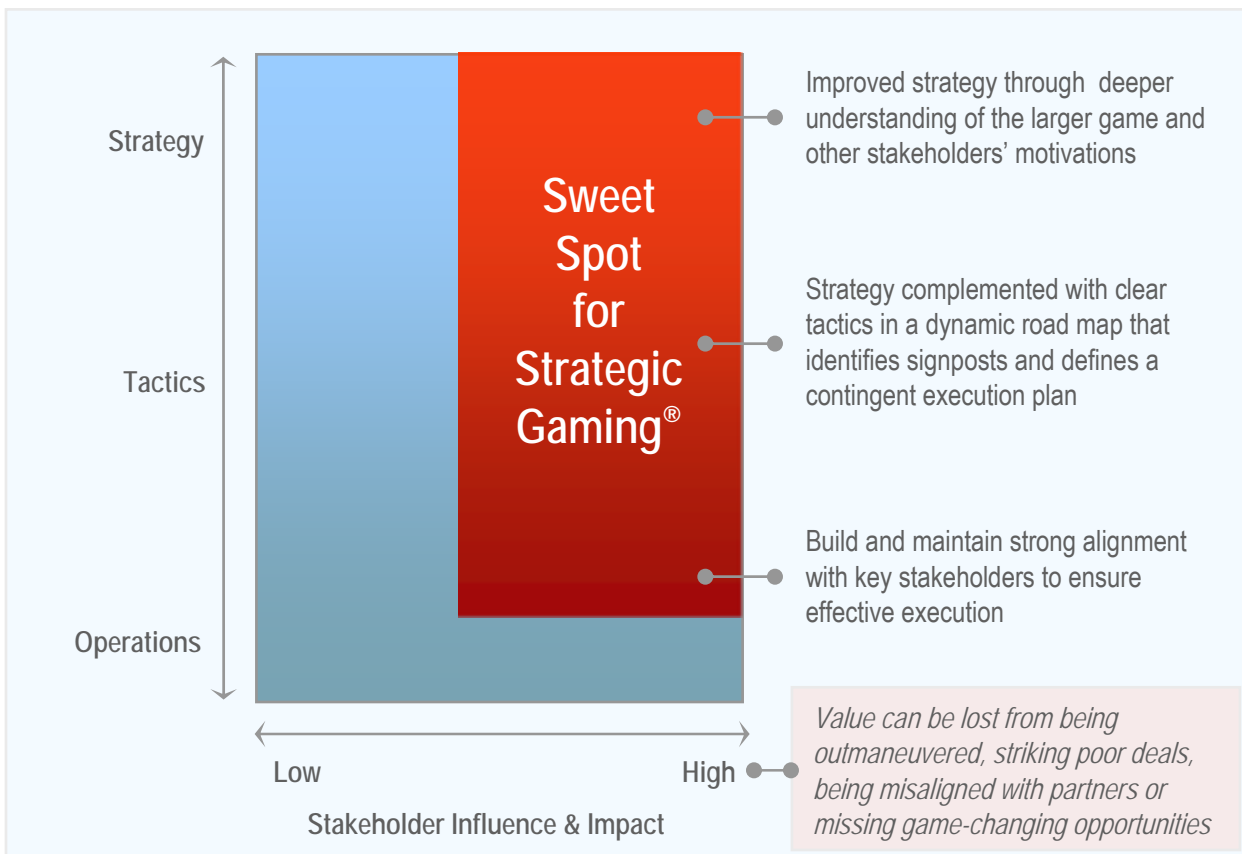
Strategy

Tactics

Operations

Sweet Spot for Strategic Gaming®

Improved strategy through deeper understanding of the larger game and other stakeholders' motivations

Strategy complemented with clear tactics in a dynamic road map that identifies signposts and defines a contingent execution plan

Build and maintain strong alignment with key stakeholders to ensure effective execution

Low

High

Stakeholder Influence & Impact

Value can be lost from being outmaneuvered, striking poor deals, being misaligned with partners or missing game-changing opportunities